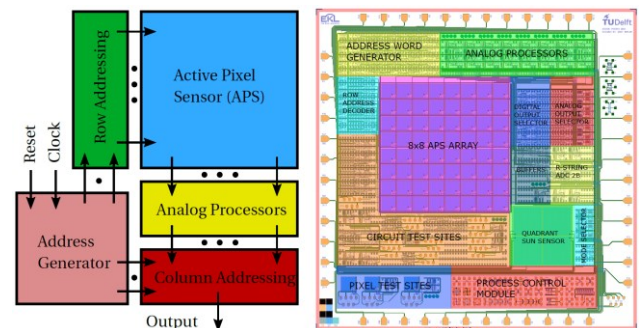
Row Addressing

Active Pixel Sensor (APS)

Reset

Clock

Analog Processors

Address Generator

Column Addressing

Output

EKL

TU Delft

ADDRESS WORD GENERATOR

ANALOG PROCESSORS

ROW ADDRESS DECODER

8x8 APS ARRAY

DIGITAL OUTPUT SELECTOR

ANALOG OUTPUT SELECTOR

BUFFERS

R-STRING ADC 2B

CIRCUIT TEST SITES

QUADRANT SUN SENSOR

MUX SELECTOR

PIXEL TEST SITES

PROCESS CONTROL MODULE